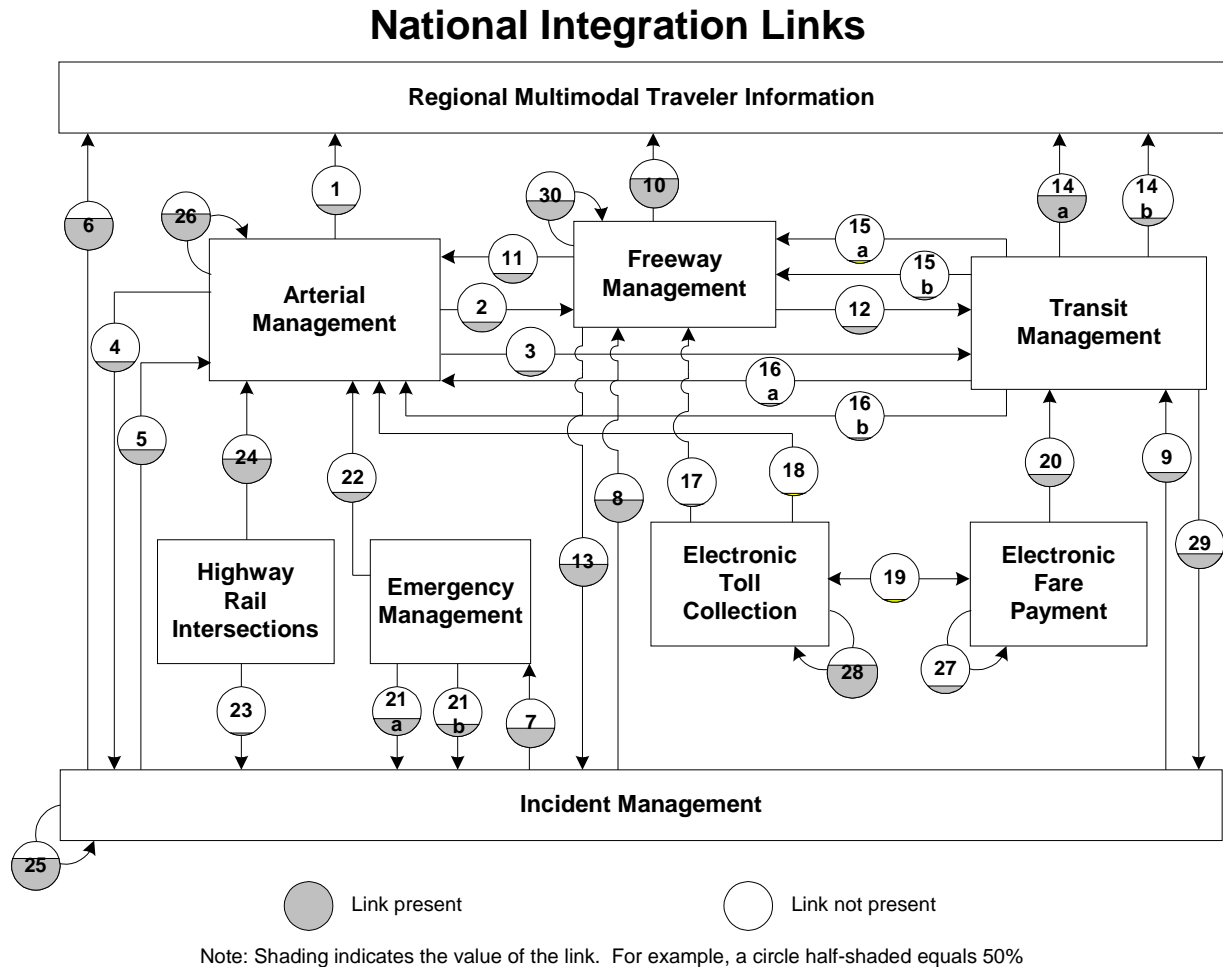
National Integration Links

Regional Multimodal Traveler Information

6

26

1

30

10

14 a

14 b

15 a

15 b

11

Arterial Management

Freeway Management

Transit Management

2

12

4

3

16 a

5

16 b

24

22

8

17

18

20

9

13

29

Highway Rail Intersections

Emergency Management

Electronic Toll Collection

19

Electronic Fare Payment

28

27

23

21 a

21 b

7

Incident Management

25

Link present

Link not present

Note: Shading indicates the value of the link. For example, a circle half-shaded equals 50%